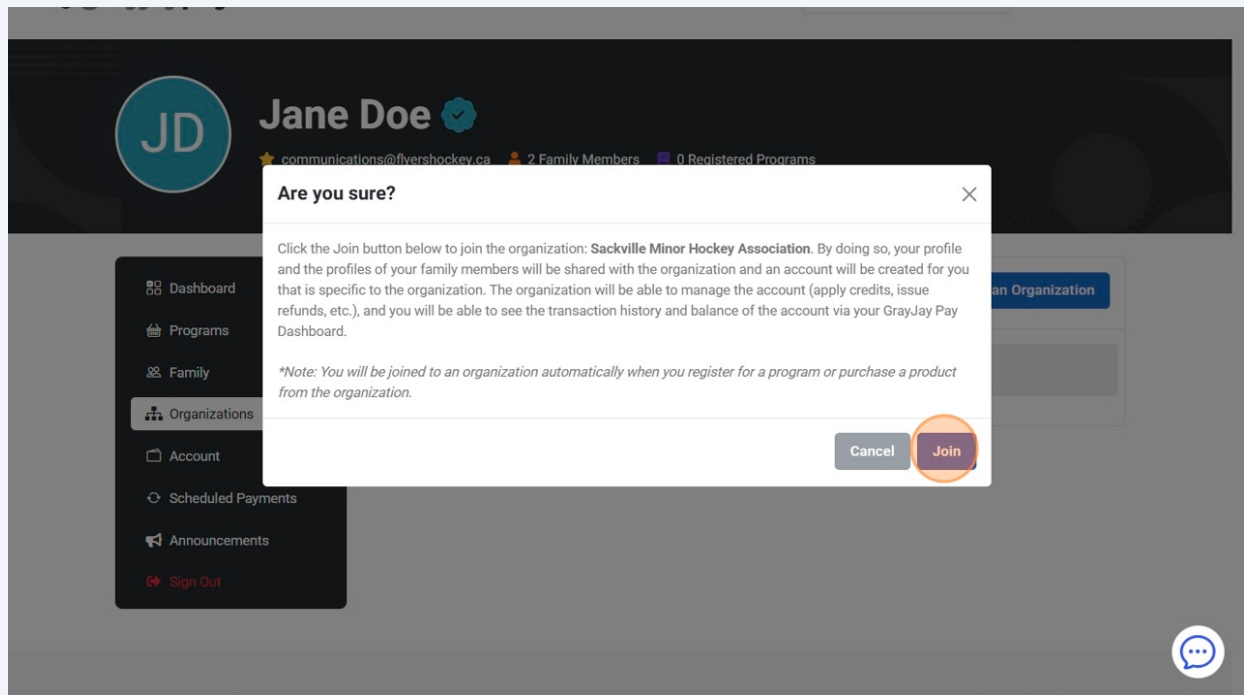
JD

Jane Doe

communications@flyershockey.ca 2 Family Members 0 Registered Programs

Dashboard

Programs

Family

Organizations

Account

Scheduled Payments

Announcements

Sign Out

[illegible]an Organization

Are you sure?

Click the Join button below to join the organization: **Sackville Minor Hockey Association**. By doing so, your profile and the profiles of your family members will be shared with the organization and an account will be created for you that is specific to the organization. The organization will be able to manage the account (apply credits, issue refunds, etc.), and you will be able to see the transaction history and balance of the account via your GrayJay Pay Dashboard.

*Note: You will be joined to an organization automatically when you register for a program or purchase a product from the organization.

Cancel

Join